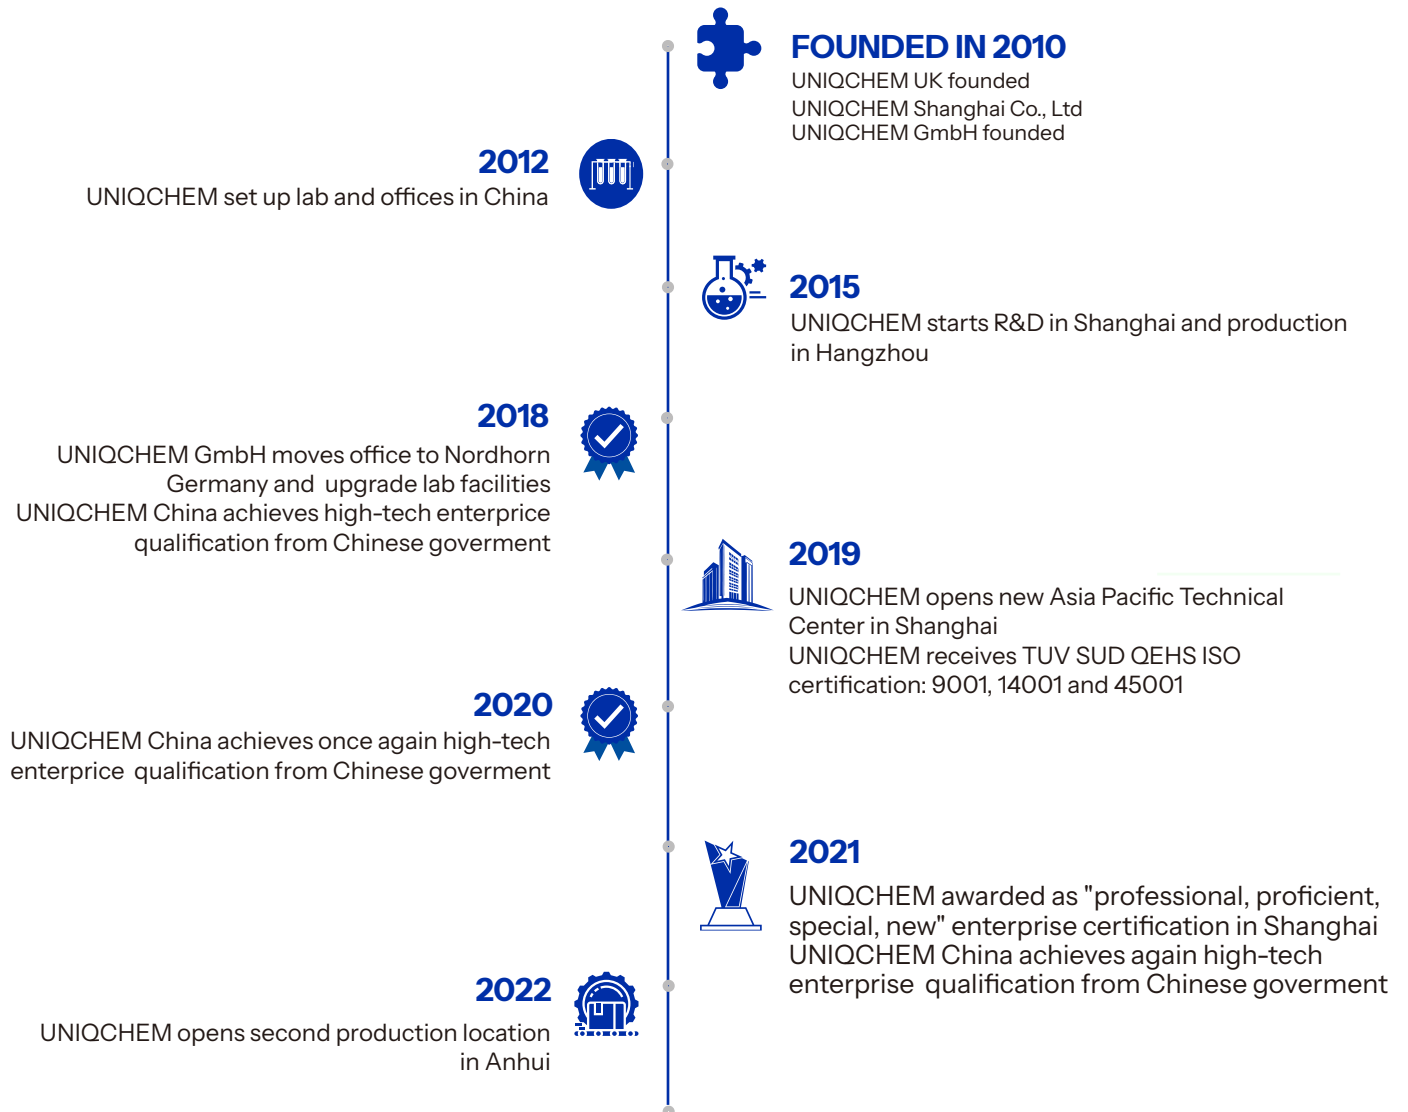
FOUNDED IN 2010
UNIQCHEM UK founded
UNIQCHEM Shanghai Co., Ltd
UNIQCHEM GmbH founded

2012
UNIQCHEM set up lab and offices in China

2015
UNIQCHEM starts R&D in Shanghai and production in Hangzhou

2018
UNIQCHEM GmbH moves office to Nordhorn Germany and upgrade lab facilities
UNIQCHEM China achieves high-tech enterprice qualification from Chinese goverment

2019
UNIQCHEM opens new Asia Pacific Technical Center in Shanghai
UNIQCHEM receives TUV SUD QEHS ISO certification: 9001, 14001 and 45001

2020
UNIQCHEM China achieves once again high-tech enterprice qualification from Chinese goverment

2021
UNIQCHEM awarded as "professional, proficient, special, new" enterprise certification in Shanghai
UNIQCHEM China achieves again high-tech enterprise qualification from Chinese goverment

2022
UNIQCHEM opens second production location in Anhui